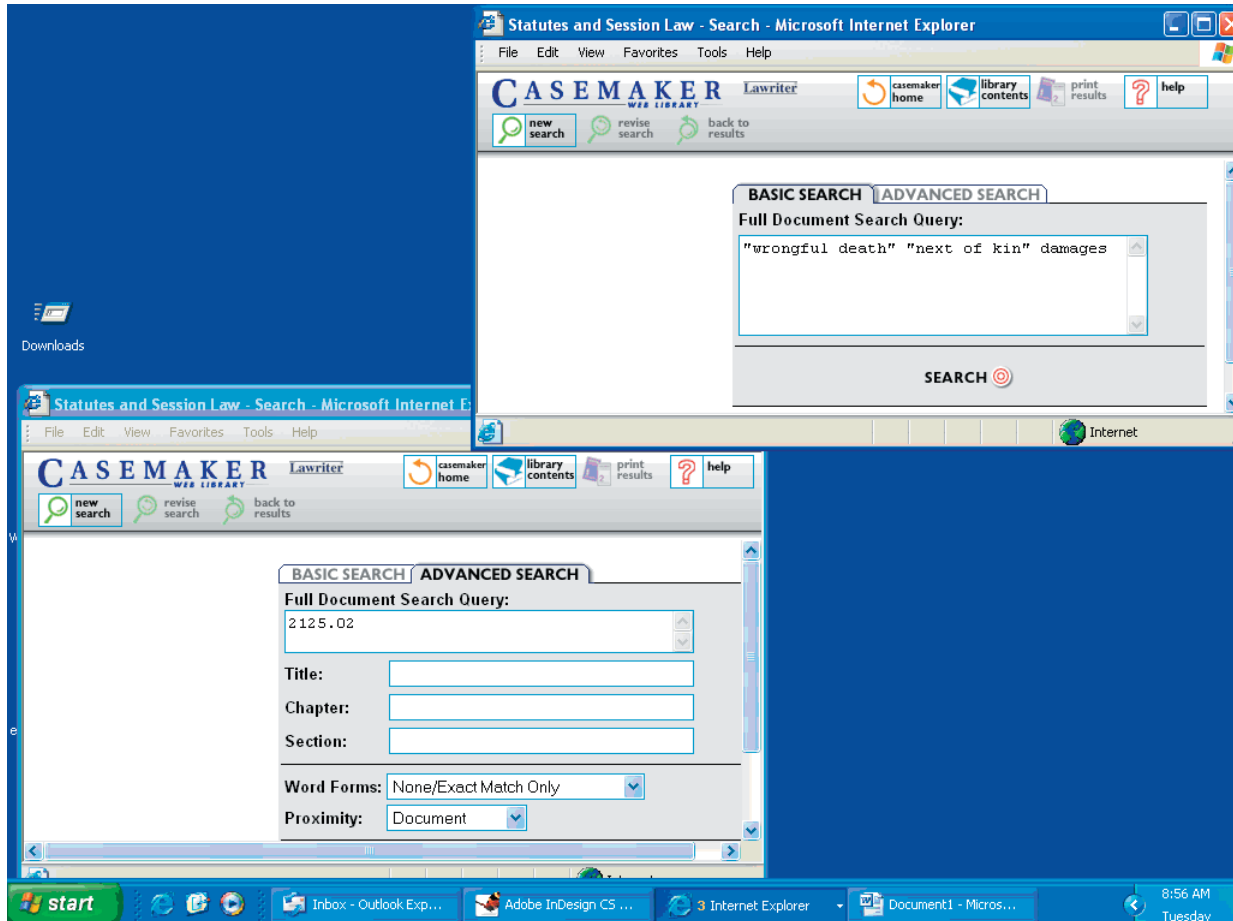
Statutes and Session Law - Search - Microsoft Internet Explorer

File Edit View Favorites Tools Help

CASEMAKER WEB LIBRARY Lawriter

casemaker home library contents print results help

new search revise search back to results

BASIC SEARCH ADVANCED SEARCH

Full Document Search Query:

"wrongful death" "next of kin" damages

SEARCH

Internet

Downloads

Statutes and Session Law - Search - Microsoft Internet E

File Edit View Favorites Tools Help

CASEMAKER WEB LIBRARY Lawriter

casemaker home library contents print results help

new search revise search back to results

BASIC SEARCH ADVANCED SEARCH

Full Document Search Query:

2125.02

Title:

Chapter:

Section:

Word Forms: None/Exact Match Only

Proximity: Document

start

Inbox - Outlook Exp...

Adobe InDesign CS ...

3 Internet Explorer

Document1 - Micros...

8:56 AM

Tuesday